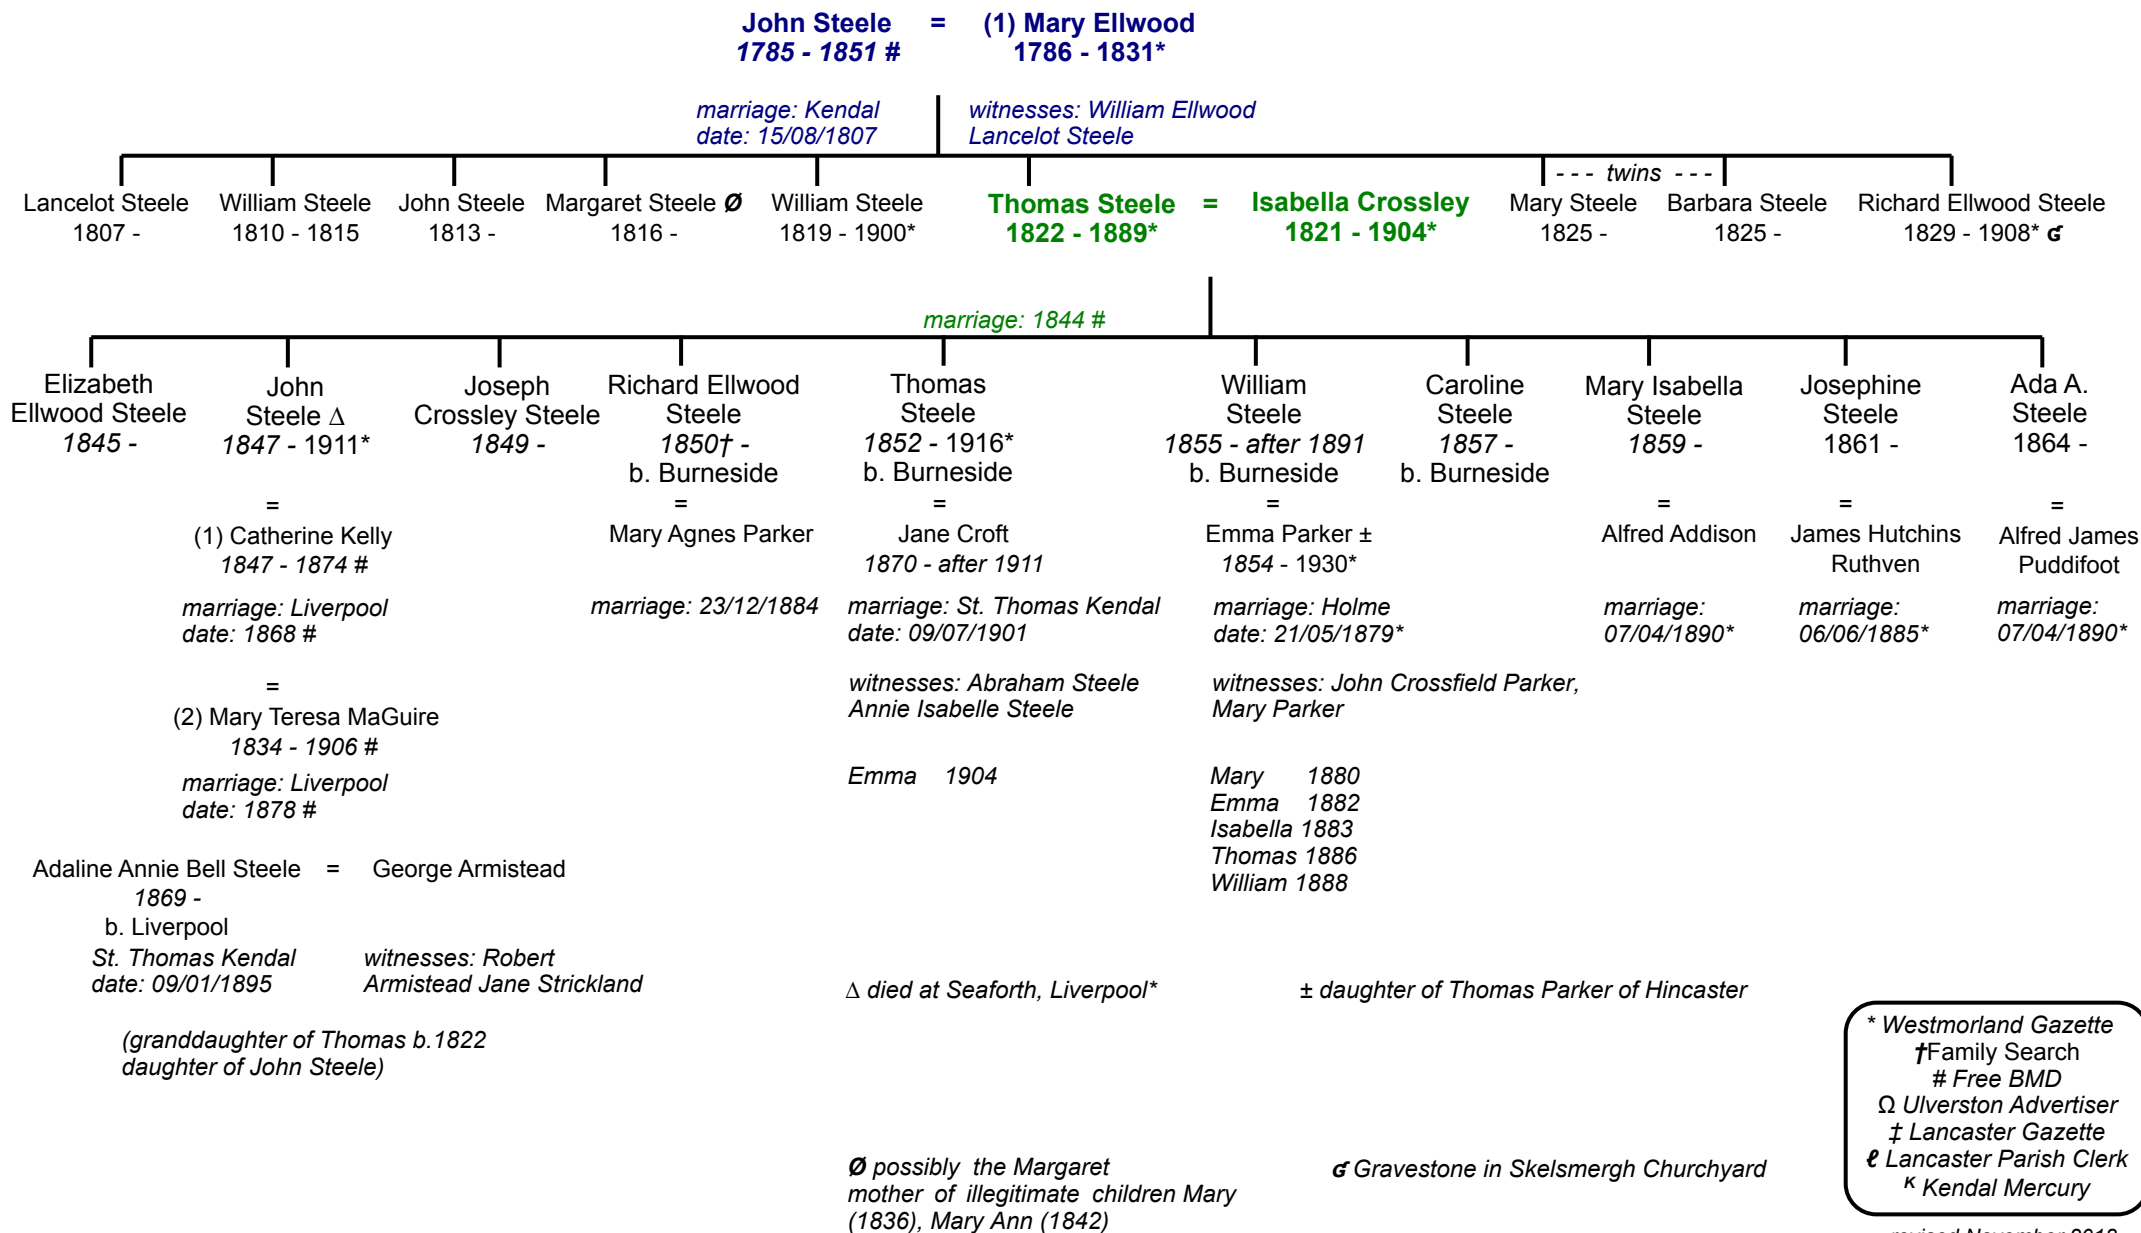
John Steele = (1) Mary Ellwood
1785 - 1851 # 1786 - 1831*

marriage: Kendal
date: 15/08/1807

witnesses: William Ellwood
Lancelot Steele

Lancelot Steele
1807 -

William Steele
1810 - 1815

John Steele
1813 -

Margaret Steele Ø
1816 -

William Steele
1819 - 1900*

Thomas Steele = Isabella Crossley
1822 - 1889* 1821 - 1904*

--- twins ---

Mary Steele
1825 -

Barbara Steele
1825 -

Richard Ellwood Steele
1829 - 1908* ɕ

marriage: 1844 #

Elizabeth Ellwood Steele
1845 -

John Steele Δ
1847 - 1911*
=
(1) Catherine Kelly
1847 - 1874 #
marriage: Liverpool
date: 1868 #
=
(2) Mary Teresa MaGuire
1834 - 1906 #
marriage: Liverpool
date: 1878 #

Joseph Crossley Steele
1849 -

Richard Ellwood Steele
1850† -
b. Burneside
=
Mary Agnes Parker
marriage: 23/12/1884

Thomas Steele
1852 - 1916*
b. Burneside
=
Jane Croft
1870 - after 1911
marriage: St. Thomas Kendal
date: 09/07/1901
witnesses: Abraham Steele
Annie Isabelle Steele
Emma 1904

William Steele
1855 - after 1891
b. Burneside
=
Emma Parker ±
1854 - 1930*
marriage: Holme
date: 21/05/1879*
witnesses: John Crossfield Parker, Mary Parker
Mary 1880
Emma 1882
Isabella 1883
Thomas 1886
William 1888

Caroline Steele
1857 -
b. Burneside

Mary Isabella Steele
1859 -
=
Alfred Addison
marriage:
07/04/1890*

Josephine Steele
1861 -
=
James Hutchins Ruthven
marriage:
06/06/1885*

Ada A. Steele
1864 -
=
Alfred James Puddifoot
marriage:
07/04/1890*

Adaline Annie Bell Steele = George Armistead
1869 -
b. Liverpool
St. Thomas Kendal
date: 09/01/1895
witnesses: Robert Armistead Jane Strickland

(granddaughter of Thomas b.1822
daughter of John Steele)

Δ died at Seaforth, Liverpool*

± daughter of Thomas Parker of Hincaster

Ø possibly the Margaret mother of illegitimate children Mary (1836), Mary Ann (1842)

ɕ Gravestone in Skelsmergh Churchyard

* Westmorland Gazette
†Family Search
# Free BMD
Ω Ulverston Advertiser
‡ Lancaster Gazette
ℓ Lancaster Parish Clerk
ᴷ Kendal Mercury

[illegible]